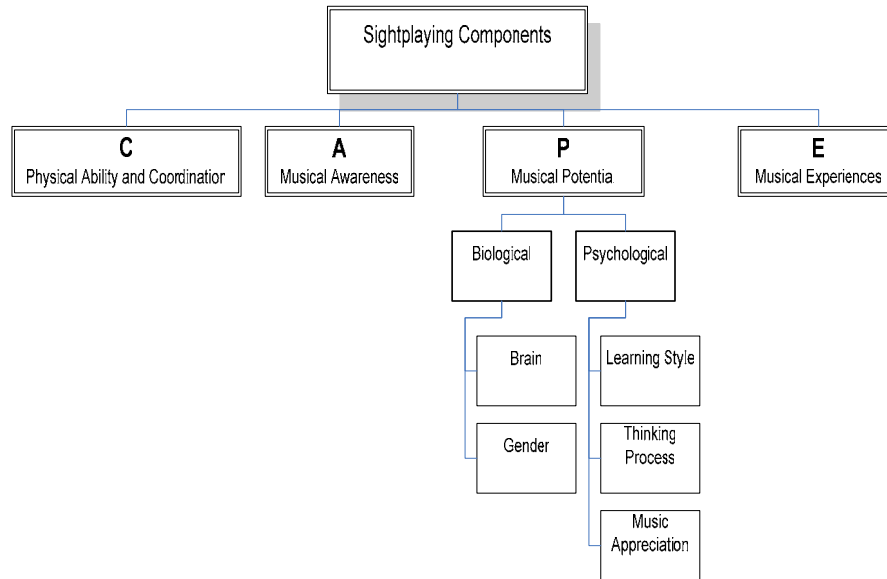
Sightplaying Components

C
Physical Ability and Coordination

A
Musical Awareness

P
Musical Potentia

E
Musical Experiences

Biological

Psychological

Brain

Gender

Learning Style

Thinking Process

Music Appreciation